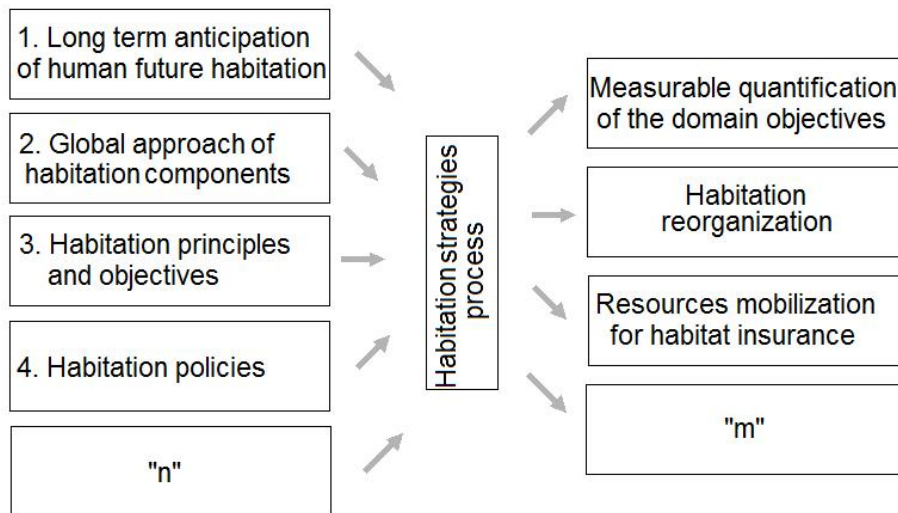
1. Long term anticipation of human future habitation

2. Global approach of habitation components

3. Habitation principles and objectives

4. Habitation policies

"n"

Habitation strategies process

Measurable quantification of the domain objectives

Habitation reorganization

Resources mobilization for habitat insurance

"m"